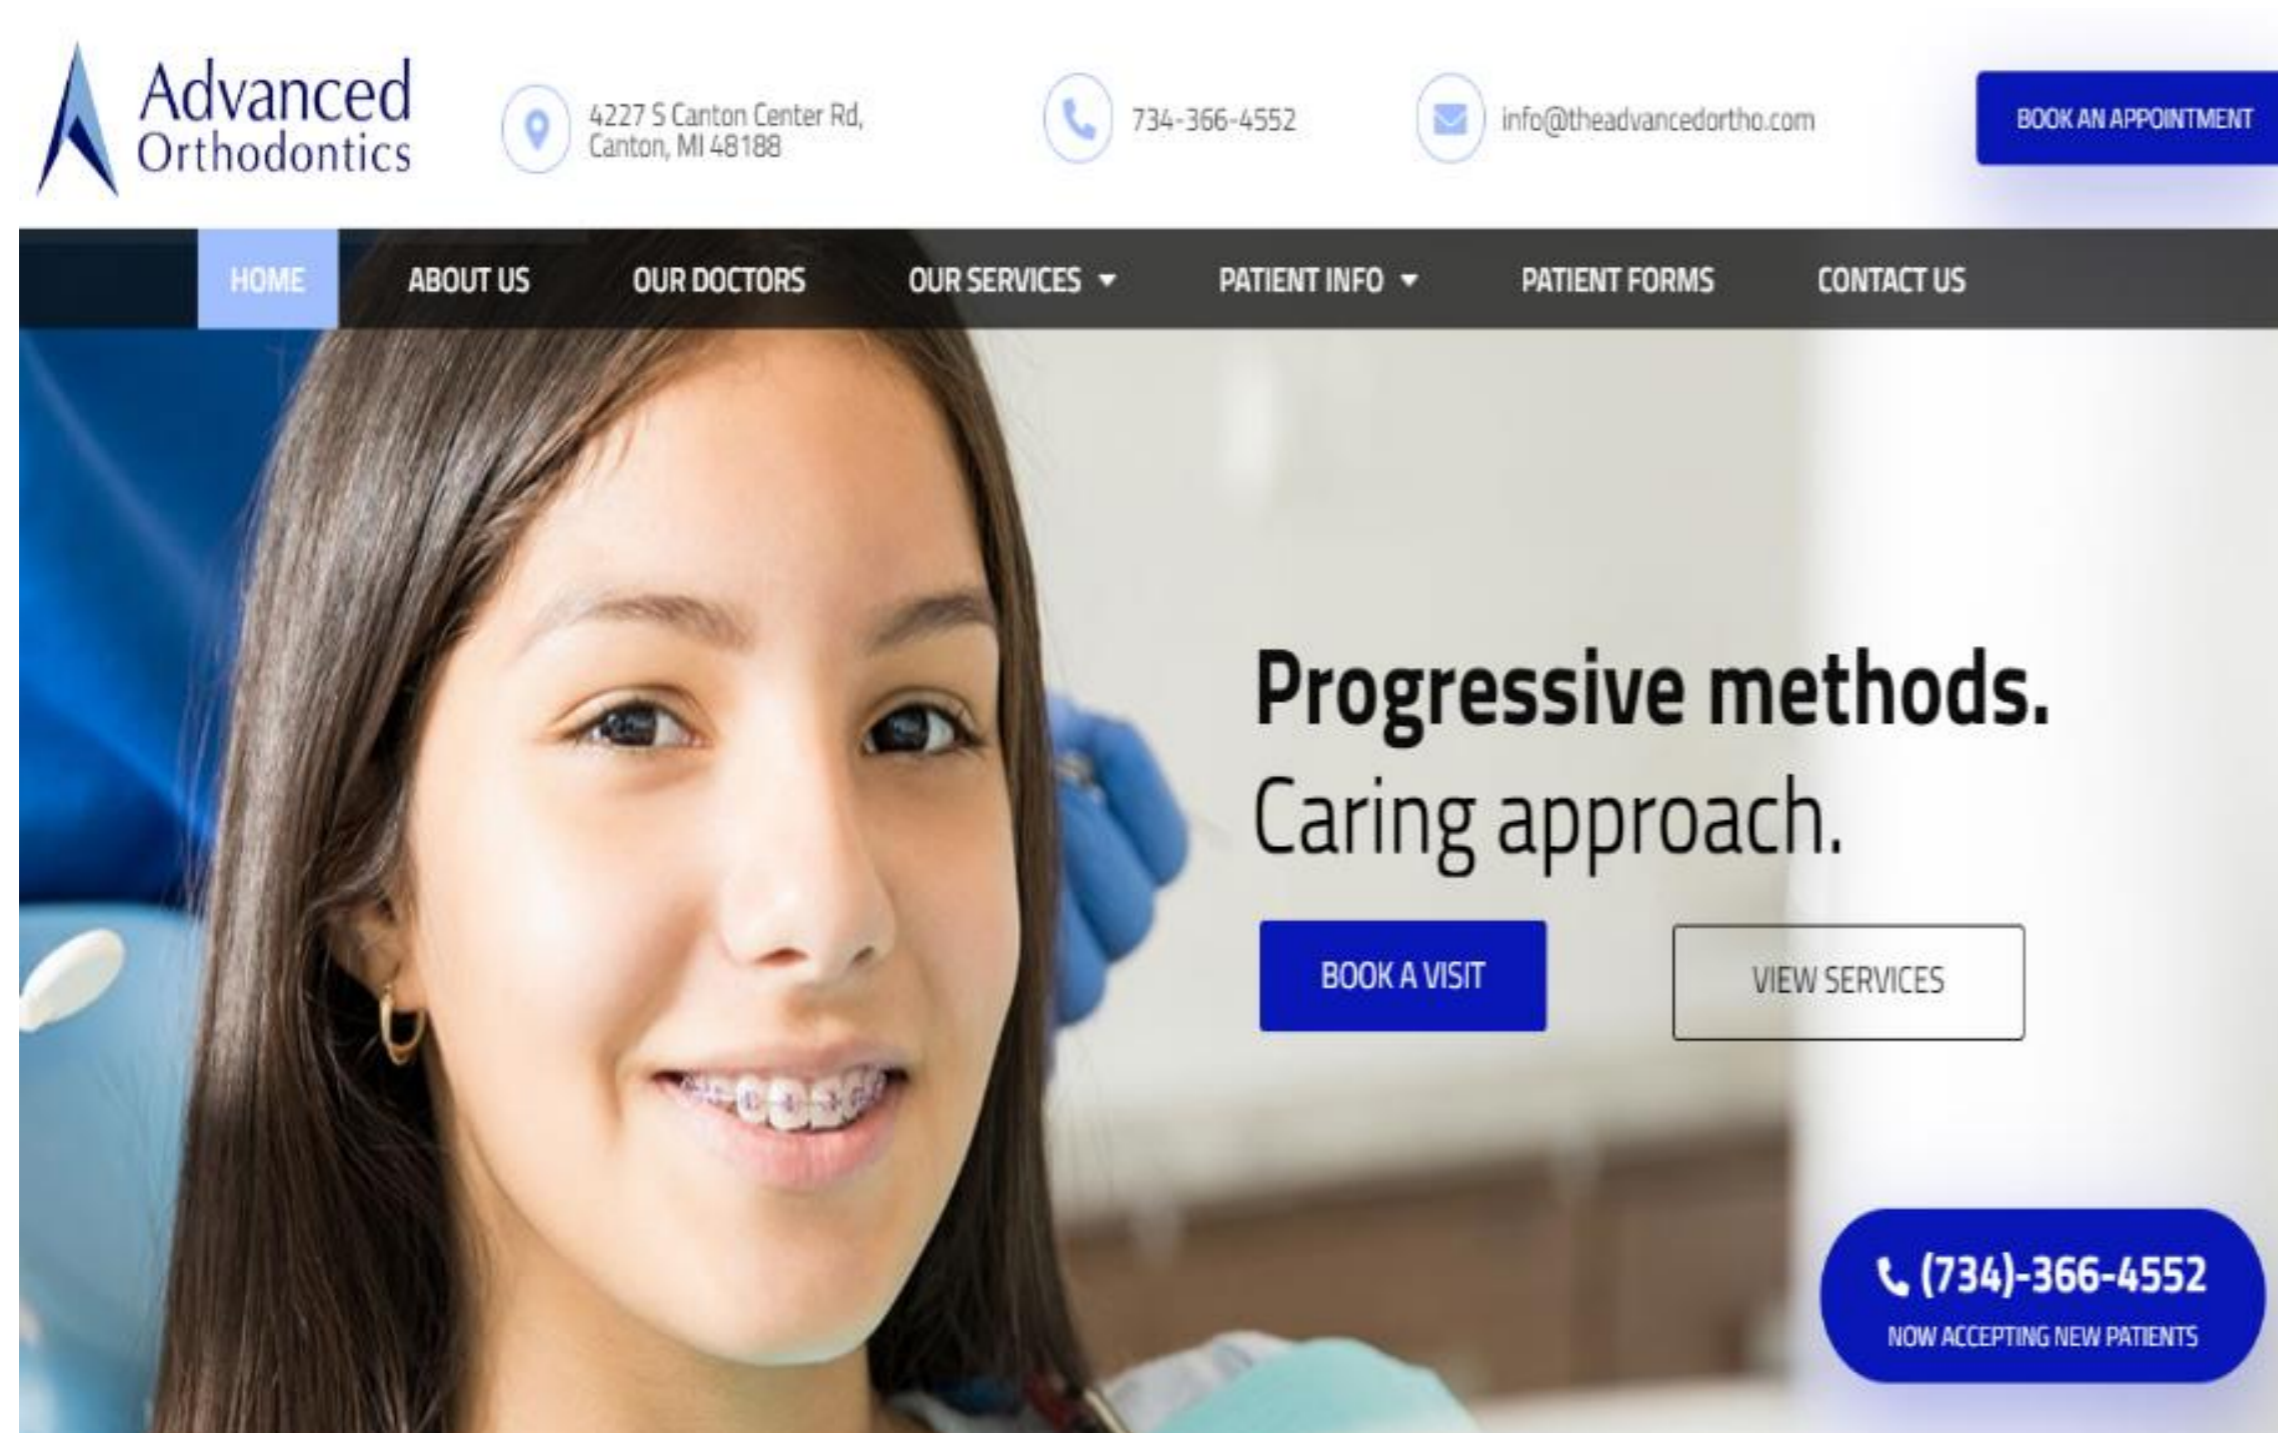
Advanced Orthodontics

4227 S Canton Center Rd, Canton, MI 48188

734-366-4552

info@theadvancedortho.com

BOOK AN APPOINTMENT

HOME ABOUT US OUR DOCTORS OUR SERVICES PATIENT INFO PATIENT FORMS CONTACT US

Progressive methods.
Caring approach.

BOOK A VISIT

VIEW SERVICES

(734)-366-4552
NOW ACCEPTING NEW PATIENTS